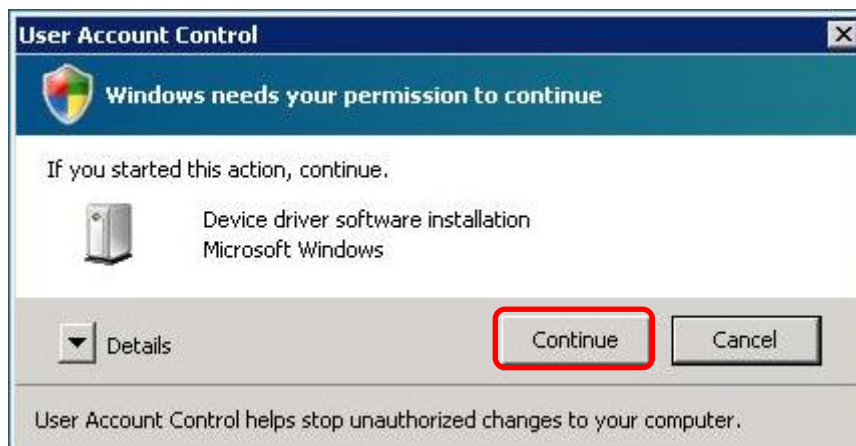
User Account Control

Windows needs your permission to continue

If you started this action, continue.

Device driver software installation
Microsoft Windows

Details

Continue

Cancel

User Account Control helps stop unauthorized changes to your computer.